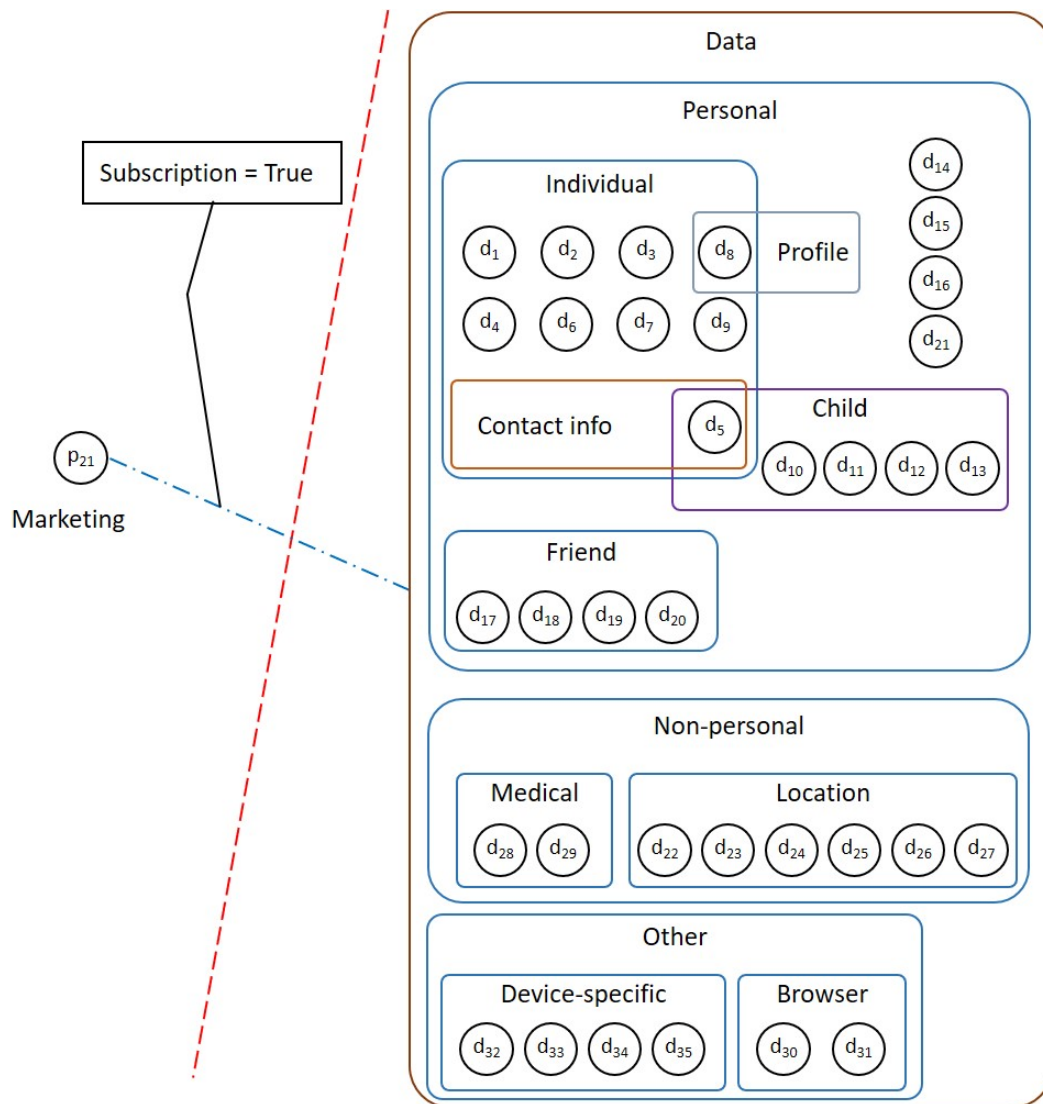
Subscription = True

$p_{21}$

Marketing

Data

Personal

Individual

$d_1$ $d_2$ $d_3$ $d_8$ Profile

$d_4$ $d_6$ $d_7$ $d_9$

$d_{14}$ $d_{15}$ $d_{16}$ $d_{21}$

Contact info $d_5$

Child

$d_{10}$ $d_{11}$ $d_{12}$ $d_{13}$

Friend

$d_{17}$ $d_{18}$ $d_{19}$ $d_{20}$

Non-personal

Medical

$d_{28}$ $d_{29}$

Location

$d_{22}$ $d_{23}$ $d_{24}$ $d_{25}$ $d_{26}$ $d_{27}$

Other

Device-specific

$d_{32}$ $d_{33}$ $d_{34}$ $d_{35}$

Browser

$d_{30}$ $d_{31}$